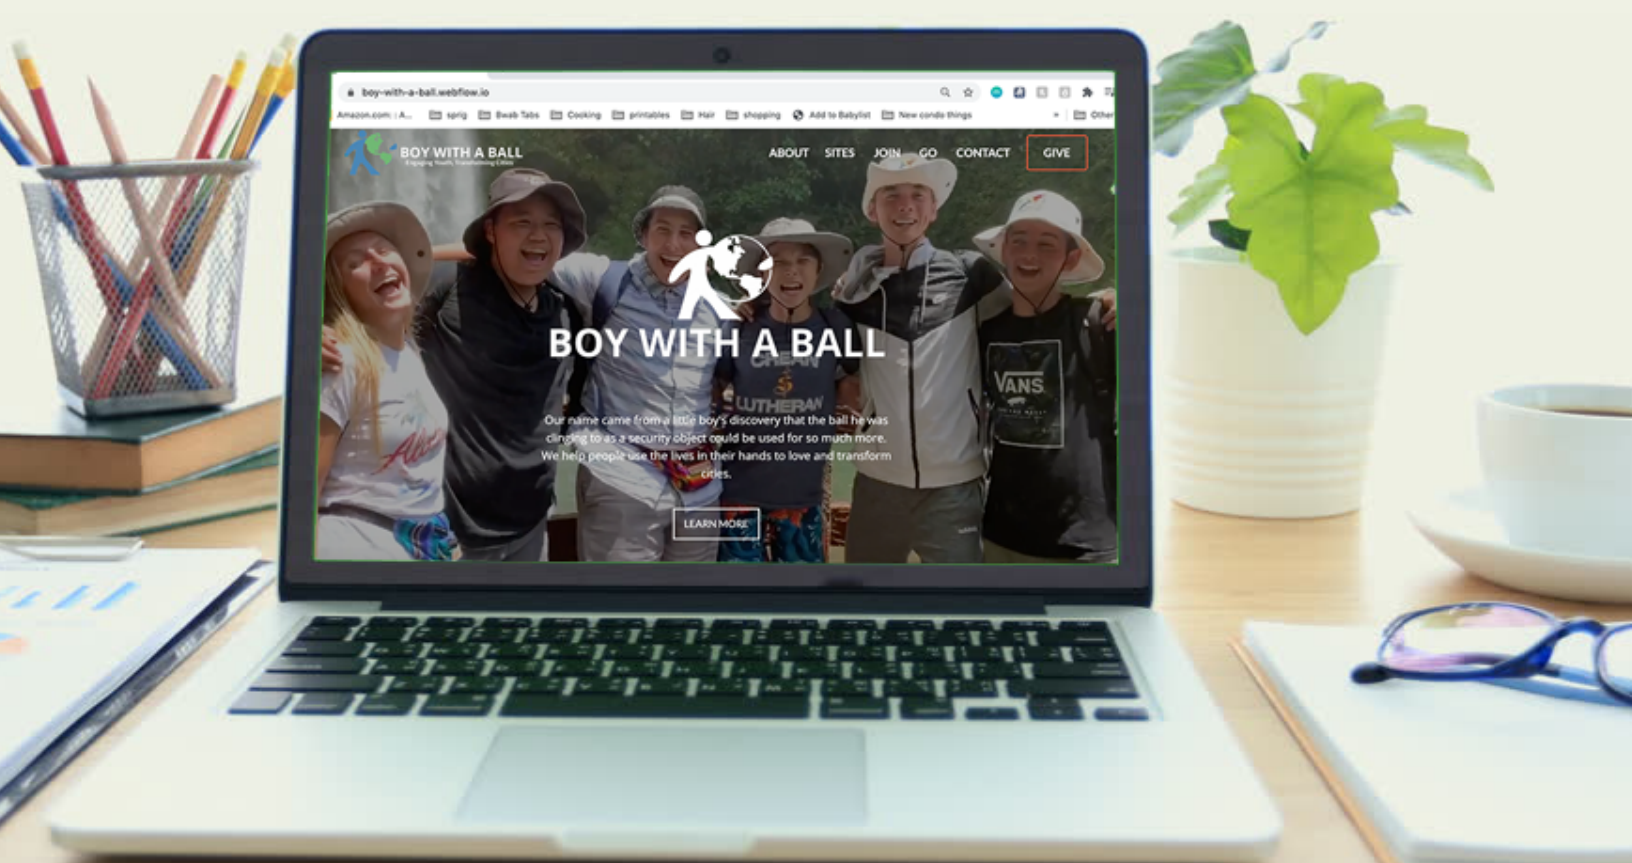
boy-with-a-ball.webflow.io

Amazon.com : A... sprig Bwab Tabs Cooking printables Hair shopping Add to Babylist New condo things » Other

BOY WITH A BALL
Engaging Youth, Transforming Cities

ABOUT SITES JOIN GO CONTACT GIVE

BOY WITH A BALL

Our name came from a little boy's discovery that the ball he was clinging to as a security object could be used for so much more. We help people use the lives in their hands to love and transform cities.

LEARN MORE

LUTHERAN

VANS